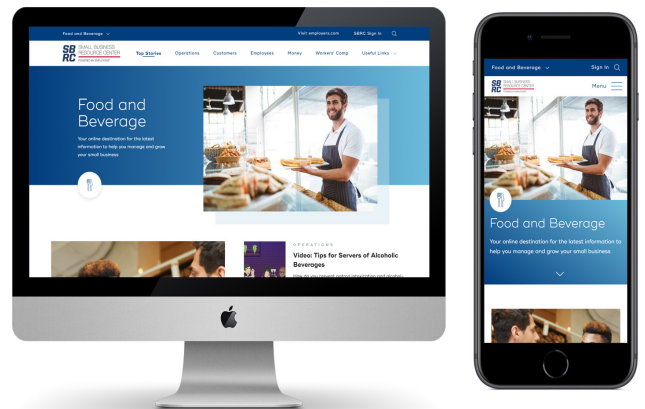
Food and Beverage

Visit employers.com SBRC Sign In

SBRC SMALL BUSINESS RESOURCE CENTER POWERED BY EMPLOYERS

Top Stories Operations Customers Employees Money Workers' Comp Useful Links

Food and Beverage

Your online destination for the latest information to help you manage and grow your small business

OPERATIONS

Video: Tips for Servers of Alcoholic Beverages

How do you prevent patron intoxication and alcohol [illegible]

Food and Beverage Sign In

SBRC SMALL BUSINESS RESOURCE CENTER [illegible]

Menu

Food and Beverage

Your online destination for the latest information to help you manage and grow your small business